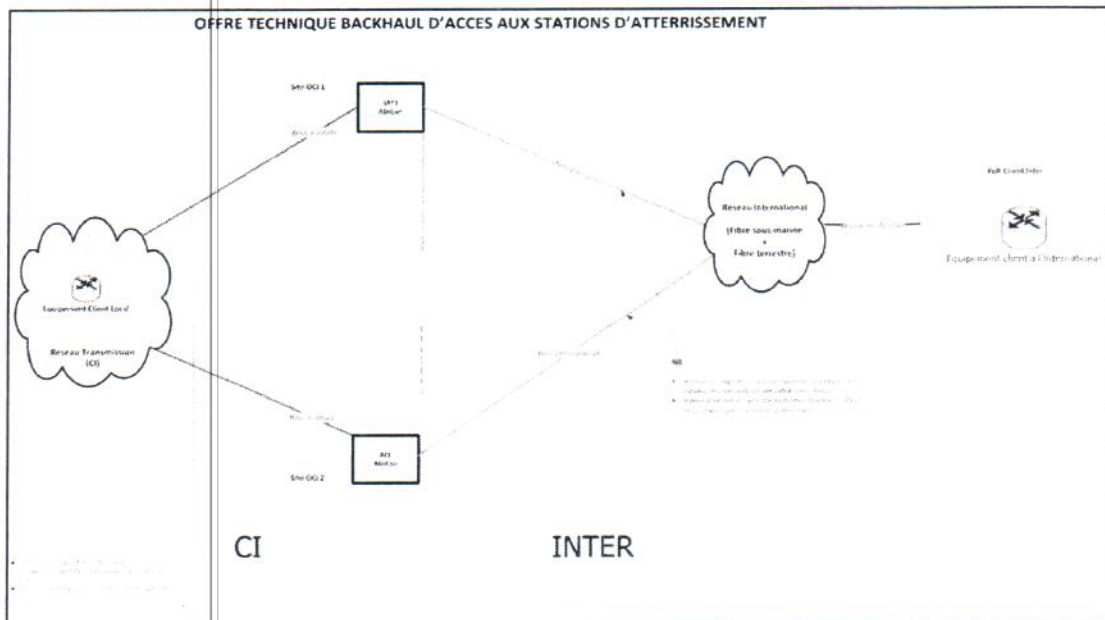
OFFRE TECHNIQUE BACKHAUL D'ACCES AUX STATIONS D'ATTERRISSEMENT

Site OCI 1

SAT3 Abidjan

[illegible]

Reseau International

(Fibre sous-marine + Fibre terrestre)

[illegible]

PoP Client Inter

Equipement client à l'international

Equipement Client Local

Reseau Transmission (CI)

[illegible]

NB

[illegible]

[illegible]

ACE Abidjan

Site OCI 2

CI

INTER

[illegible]